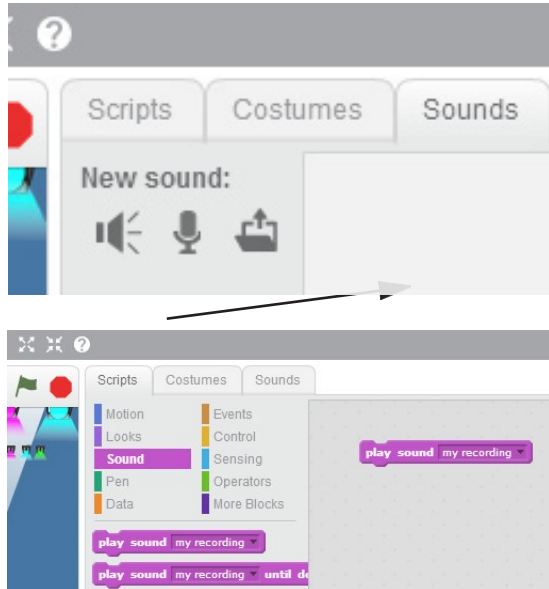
Scripts Costumes Sounds

New sound:

Scripts Costumes Sounds

Motion
Looks
Sound
Pen
Data

Events
Control
Sensing
Operators
More Blocks

play sound my recording

play sound my recording

play sound my recording until d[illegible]